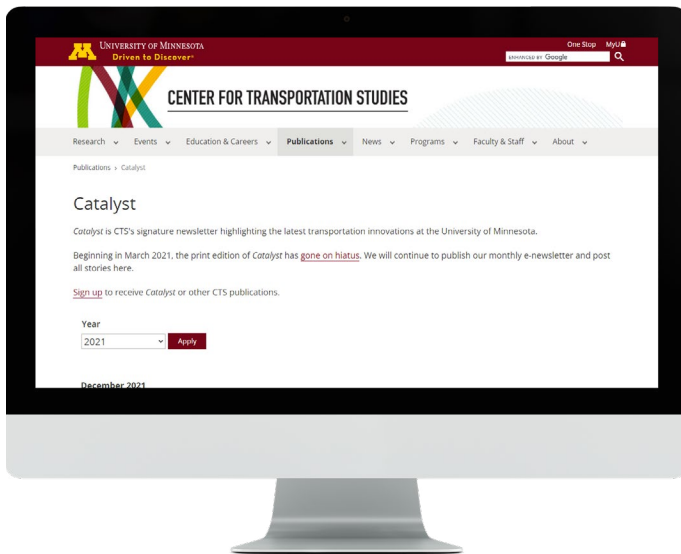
UNIVERSITY OF MINNESOTA
Driven to Discover®

One Stop MyU

ENHANCED BY Google

CENTER FOR TRANSPORTATION STUDIES

Research Events Education & Careers Publications News Programs Faculty & Staff About

Publications › Catalyst

Catalyst

Catalyst is CTS's signature newsletter highlighting the latest transportation innovations at the University of Minnesota.

Beginning in March 2021, the print edition of Catalyst has gone on hiatus. We will continue to publish our monthly e-newsletter and post all stories here.

Sign up to receive Catalyst or other CTS publications.

Year
2021
Apply

December 2021